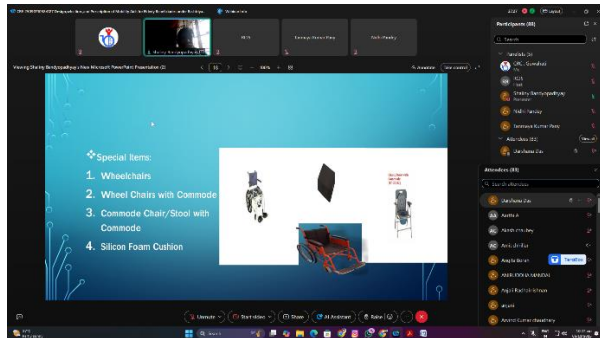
Special Items:

1. Wheelchairs
2. Wheel Chairs with Commode
3. Commode Chair/Stool with Commode
4. Silicon Foam Cushion

Participants (88)

Search

Panelists (6)

CRC, Sundargarh

Shubhra Bandyopadhyay

Nidhi Pandey

Tanmaya Kumar Parey

Attendees (82)

Dandapani Das

Attendees (83)

Search attendees

Dandapani Das

Aastha A

Abhishek Pandey

Anju Sharma

Anjali Bisoyi

ANKIT KUMAR MAHAPATRA

Anjali Radhika Rohman

Arpita

Arvind Kumar Awasthy

Nidhi Pandey

Tanmaya Kumar Parey

Viewing Shubhra Bandyopadhyay's New Microsoft PowerPoint Presentation

Unmute

Start video

Share

AI Assistant

Raise

Search